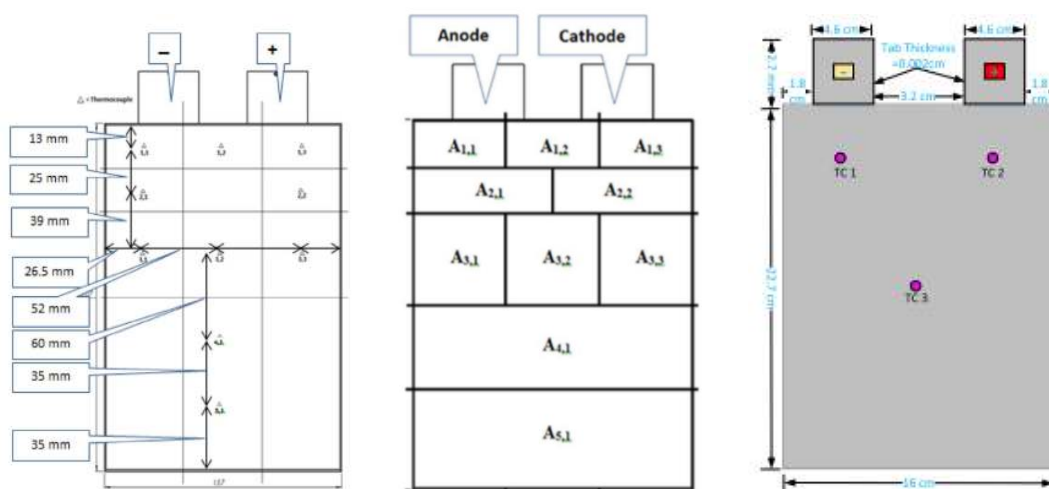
–

+

△ = Thermocouple

13 mm

25 mm

39 mm

26.5 mm

52 mm

60 mm

35 mm

35 mm

157

Anode

Cathode

$A_{1,1}$ $A_{1,2}$ $A_{1,3}$

$A_{2,1}$ $A_{2,2}$

$A_{3,1}$ $A_{3,2}$ $A_{3,3}$

$A_{4,1}$

$A_{5,1}$

4.6 cm

4.6 cm

Tab Thickness =0.002cm

2.2 cm

1.8 cm

3.2 cm

1.8 cm

–

+

TC 1

TC 2

TC 3

22.7 cm

16 cm